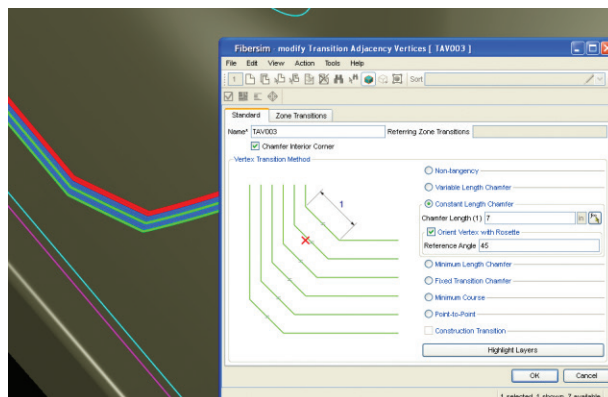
Fibersim - modify Transition Adjacency Vertices [ TAV003 ]

File Edit View Action Tools Help

1

Sort

Standard | Zone Transitions

Name* TAV003

Referring Zone Transitions

Chamfer Interior Corner

Vertex Transition Method

1

Non-tangency

Variable Length Chamfer

Constant Length Chamfer

Chamfer Length (1) 7

in

Orient Vertex with Rosette

Reference Angle 45

Minimum Length Chamfer

Fixed Transition Chamfer

Minimum Course

Point-to-Point

Construction Transition

Highlight Layers

OK

Cancel

1 selected, 1 shown, 7 available